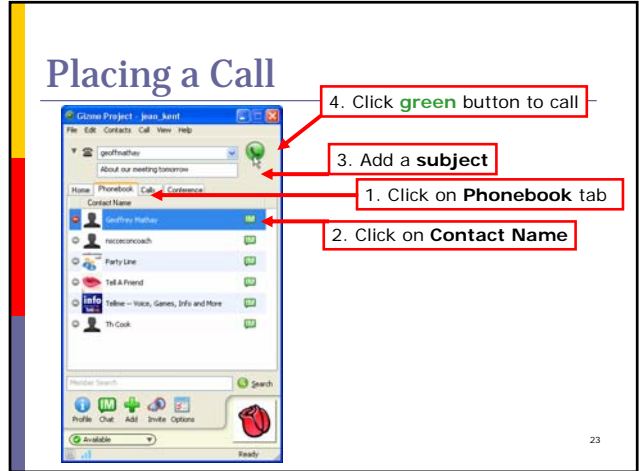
Placing a Call

4. Click green button to call

3. Add a subject

1. Click on Phonebook tab

2. Click on Contact Name

Gizmo Project - jean_kent

File Edit Contacts Call View Help

geoffmathay

About our meeting tomorrow

Home Phonebook Calls Conference

Contact Name

Geoffrey Mathay

nsccecconcoach

Party Line

Tell A Friend

info

Tellme -- Voice, Games, Info and More

Th Cook

Member Search

Search

Profile Chat Add Invite Options

Available

Ready

23